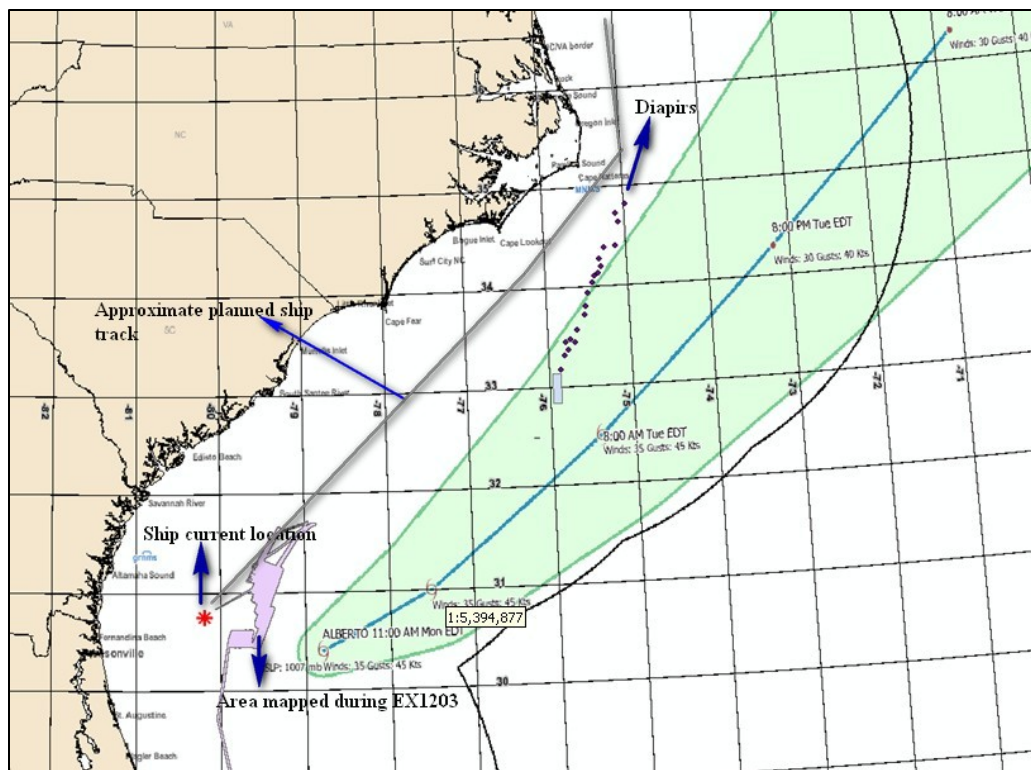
VA

NC/VA border

Sound

Oregon Inlet

NC

Diapirs

Pamlico Sound

Cape Hatteras

35

Bogue Inlet

Cape Lookout

Surf City NC

8:00 PM Tue EDT

Winds: 30 Gusts: 40 Kts

Winds: 30 Gusts: 40 Kts

34

Cape Fear

Approximate planned ship track

SC

Murrells Inlet

South Santee River

33

-82

-81

-80

-79

-78

-77

-76

-75

-74

-73

-72

-71

8:00 AM Tue EDT

Winds: 35 Gusts: 45 Kts

Edisto Beach

32

Savannah River

Ship current location

Altamaha Sound

31

Winds: 35 Gusts: 45 Kts

1:5,394,877

ALBERTO 11:00 AM Mon EDT

SLP: 1007 mb Winds: 35 Gusts: 45 Kts

Fernandina Beach

sonville

30

Area mapped during EX1203

St. Augustine

Flagler Beach